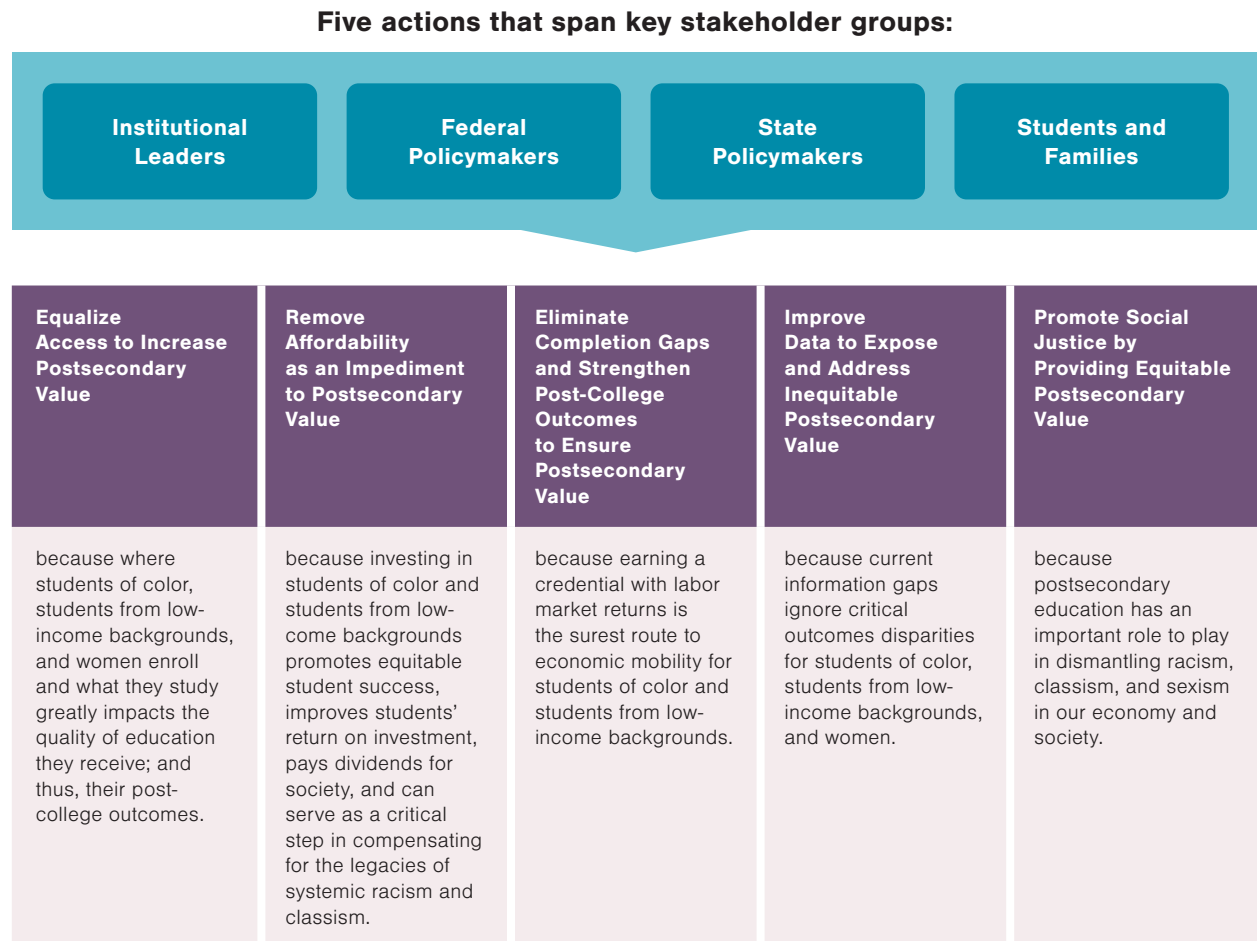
Five actions that span key stakeholder groups:

Institutional Leaders

Federal Policymakers

State Policymakers

Students and Families

Equalize Access to Increase Postsecondary Value

because where students of color, students from low-income backgrounds, and women enroll and what they study greatly impacts the quality of education they receive; and thus, their post-college outcomes.

Remove Affordability as an Impediment to Postsecondary Value

because investing in students of color and students from low-come backgrounds promotes equitable student success, improves students' return on investment, pays dividends for society, and can serve as a critical step in compensating for the legacies of systemic racism and classism.

Eliminate Completion Gaps and Strengthen Post-College Outcomes to Ensure Postsecondary Value

because earning a credential with labor market returns is the surest route to economic mobility for students of color and students from low-income backgrounds.

Improve Data to Expose and Address Inequitable Postsecondary Value

because current information gaps ignore critical outcomes disparities for students of color, students from low-income backgrounds, and women.

Promote Social Justice by Providing Equitable Postsecondary Value

because postsecondary education has an important role to play in dismantling racism, classism, and sexism in our economy and society.